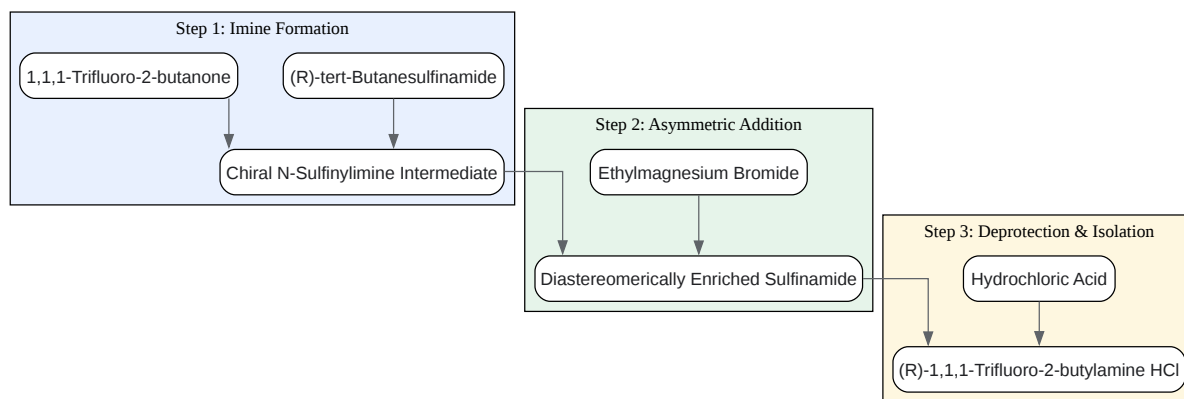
Step 1: Imine Formation

1,1,1-Trifluoro-2-butanone

(R)-tert-Butanesulfinamide

Chiral N-Sulfinylimine Intermediate

Step 2: Asymmetric Addition

Ethylmagnesium Bromide

Diastereomerically Enriched Sulfinamide

Step 3: Deprotection & Isolation

Hydrochloric Acid

(R)-1,1,1-Trifluoro-2-butylamine HCl